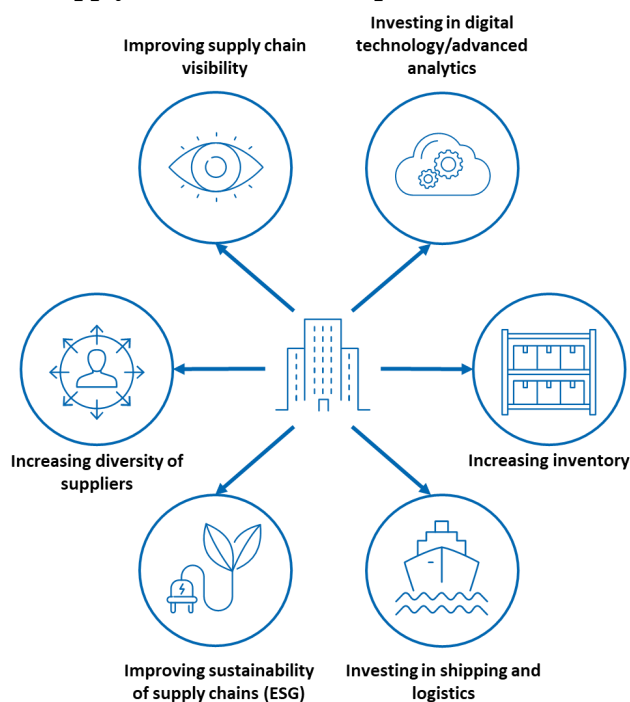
Improving supply chain visibility

Investing in digital technology/advanced analytics

Increasing diversity of suppliers

Increasing inventory

Improving sustainability of supply chains (ESG)

Investing in shipping and logistics